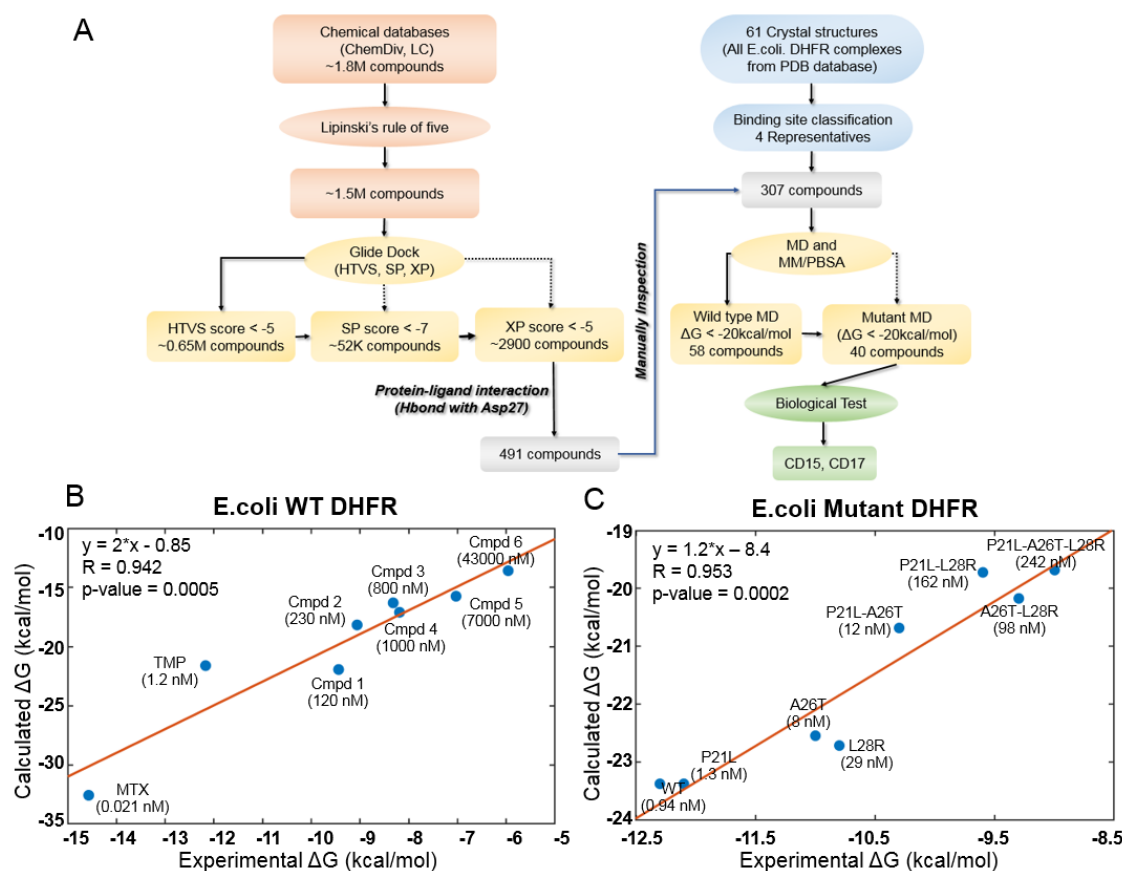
A

Chemical databases (ChemDiv, LC) ~1.8M compounds

Lipinski's rule of five

~1.5M compounds

Glide Dock (HTVS, SP, XP)

HTVS score < -5 ~0.65M compounds

SP score < -7 ~52K compounds

XP score < -5 ~2900 compounds

Protein-ligand interaction (Hbond with Asp27)

491 compounds

Manually Inspection

61 Crystal structures (All E.coli. DHFR complexes from PDB database)

Binding site classification 4 Representatives

307 compounds

MD and MM/PBSA

Wild type MD ΔG < -20kcal/mol 58 compounds

Mutant MD (ΔG < -20kcal/mol) 40 compounds

Biological Test

CD15, CD17

B

E.coli WT DHFR

y = 2*x - 0.85
R = 0.942
p-value = 0.0005

Cmpd 6 (43000 nM)
Cmpd 3 (800 nM)
Cmpd 2 (230 nM)
Cmpd 5 (7000 nM)
Cmpd 4 (1000 nM)
TMP (1.2 nM)
Cmpd 1 (120 nM)
MTX (0.021 nM)

Calculated ΔG (kcal/mol)
-10
-15
-20
-25
-30
-35
-15 -14 -13 -12 -11 -10 -9 -8 -7 -6 -5
Experimental ΔG (kcal/mol)

C

E.coli Mutant DHFR

y = 1.2*x – 8.4
R = 0.953
p-value = 0.0002

P21L-A26T-L28R (242 nM)
P21L-L28R (162 nM)
A26T-L28R (98 nM)
P21L-A26T (12 nM)
A26T (8 nM)
L28R (29 nM)
P21L (1.3 nM)
WT (0.94 nM)

Calculated ΔG (kcal/mol)
-19
-20
-21
-22
-23
-24
-12.5 -11.5 -10.5 -9.5 -8.5
Experimental ΔG (kcal/mol)